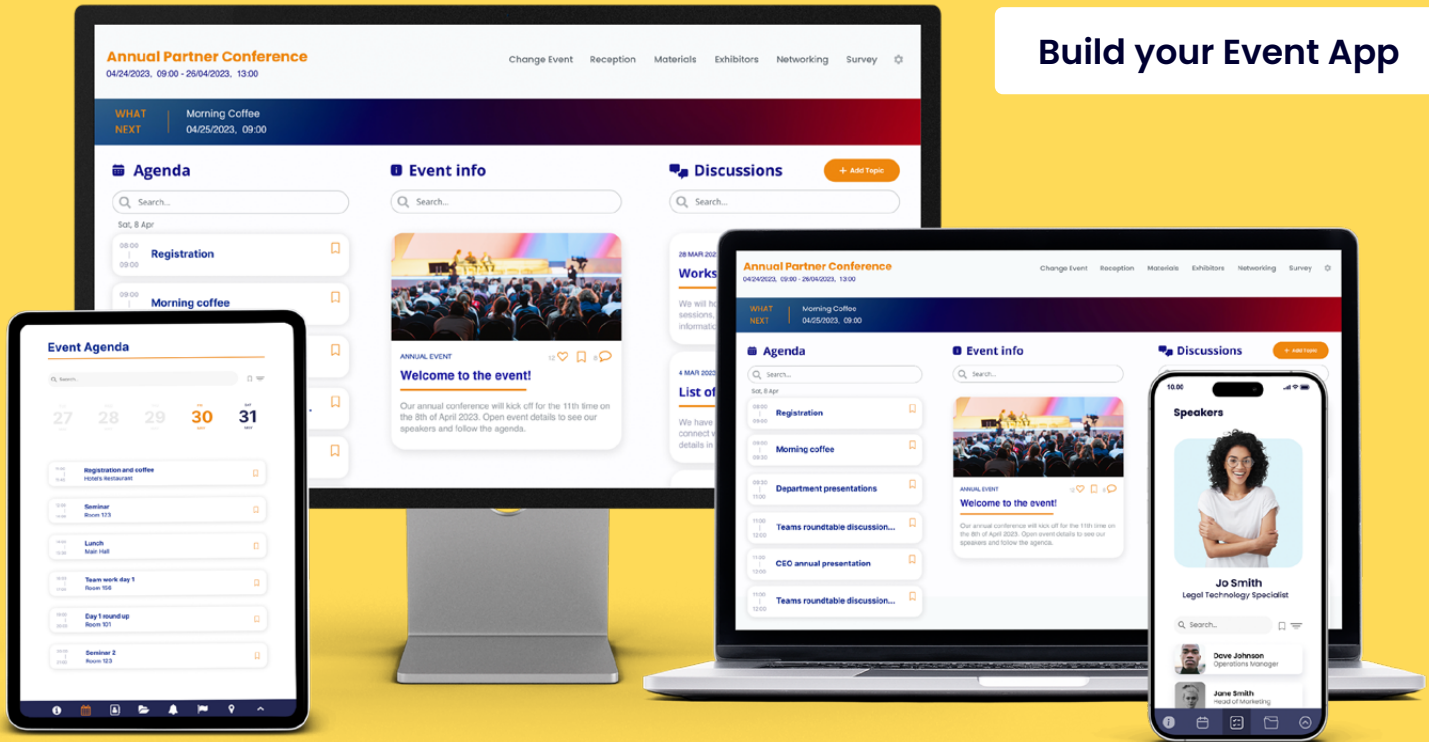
Build your Event App

Annual Partner Conference
04/24/2023, 09:00 - 26/04/2023, 13:00

Change Event Reception Materials Exhibitors Networking Survey

WHAT NEXT
Morning Coffee
04/25/2023, 09:00

Agenda
Search...
Sat, 8 Apr
08:00 09:00 Registration
09:00 Morning coffee

Event info
Search...
ANNUAL EVENT
12 0
Welcome to the event!
Our annual conference will kick off for the 11th time on the 8th of April 2023. Open event details to see our speakers and follow the agenda.

Discussions
+ Add Topic
Search...
28 MAR 2023
Works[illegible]
We will h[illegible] sessions, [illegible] informati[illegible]
4 MAR 2023
List of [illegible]
We have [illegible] connect w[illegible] details in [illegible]

Event Agenda
Search...
27 28 29 30 31
Registration and coffee
Hotels Restaurant
Seminar
Room 123
Lunch
Main Hall
Team work day 1
Room 106
Day 1 round up
Room 101
Seminar 2
Room 123

Annual Partner Conference
04/24/2023, 09:00 - 26/04/2023, 13:00
Change Event Reception Materials Exhibitors Networking Survey
WHAT NEXT
Morning Coffee
04/25/2023, 09:00
Agenda
Search...
Sat, 8 Apr
08:00 09:00 Registration
09:00 10:00 Morning coffee
09:30 11:00 Department presentations
11:00 12:00 Teams roundtable discussion...
11:00 12:00 CEO annual presentation
11:00 12:00 Teams roundtable discussion...
Event info
Search...
ANNUAL EVENT
Welcome to the event!
Our annual conference will kick off for the 11th time on the 8th of April 2023. Open event details to see our speakers and follow the agenda.
Discussions
+ Add Topic

10:00
Speakers
Jo Smith
Legal Technology Specialist
Search...
Dave Johnson
Operations Manager
Jane Smith
Head of Marketing